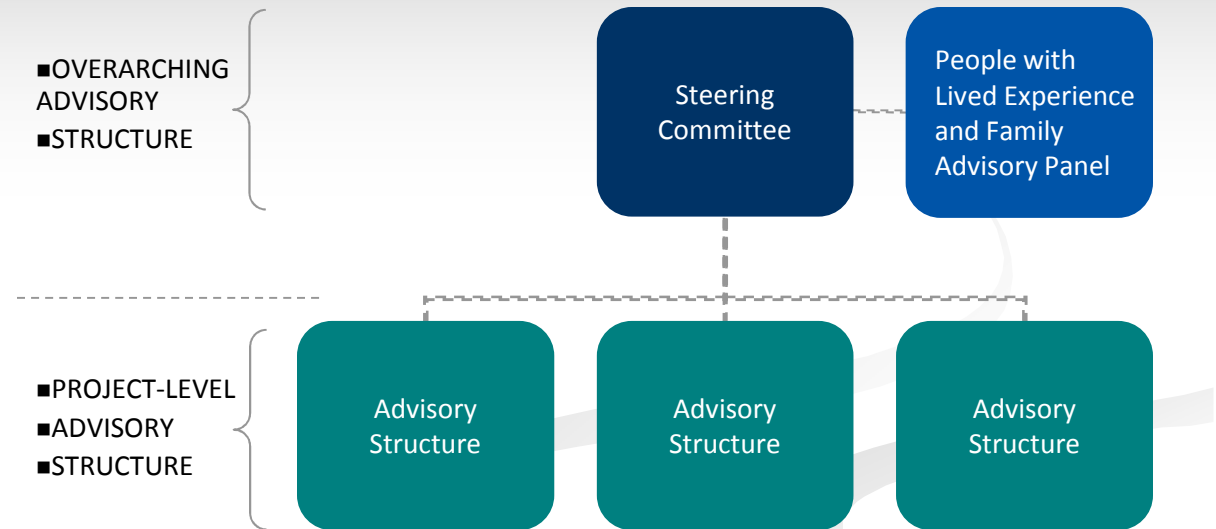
■OVERARCHING
ADVISORY
■STRUCTURE

Steering Committee

People with Lived Experience and Family Advisory Panel

■PROJECT-LEVEL
■ADVISORY
■STRUCTURE

Advisory Structure

Advisory Structure

Advisory Structure